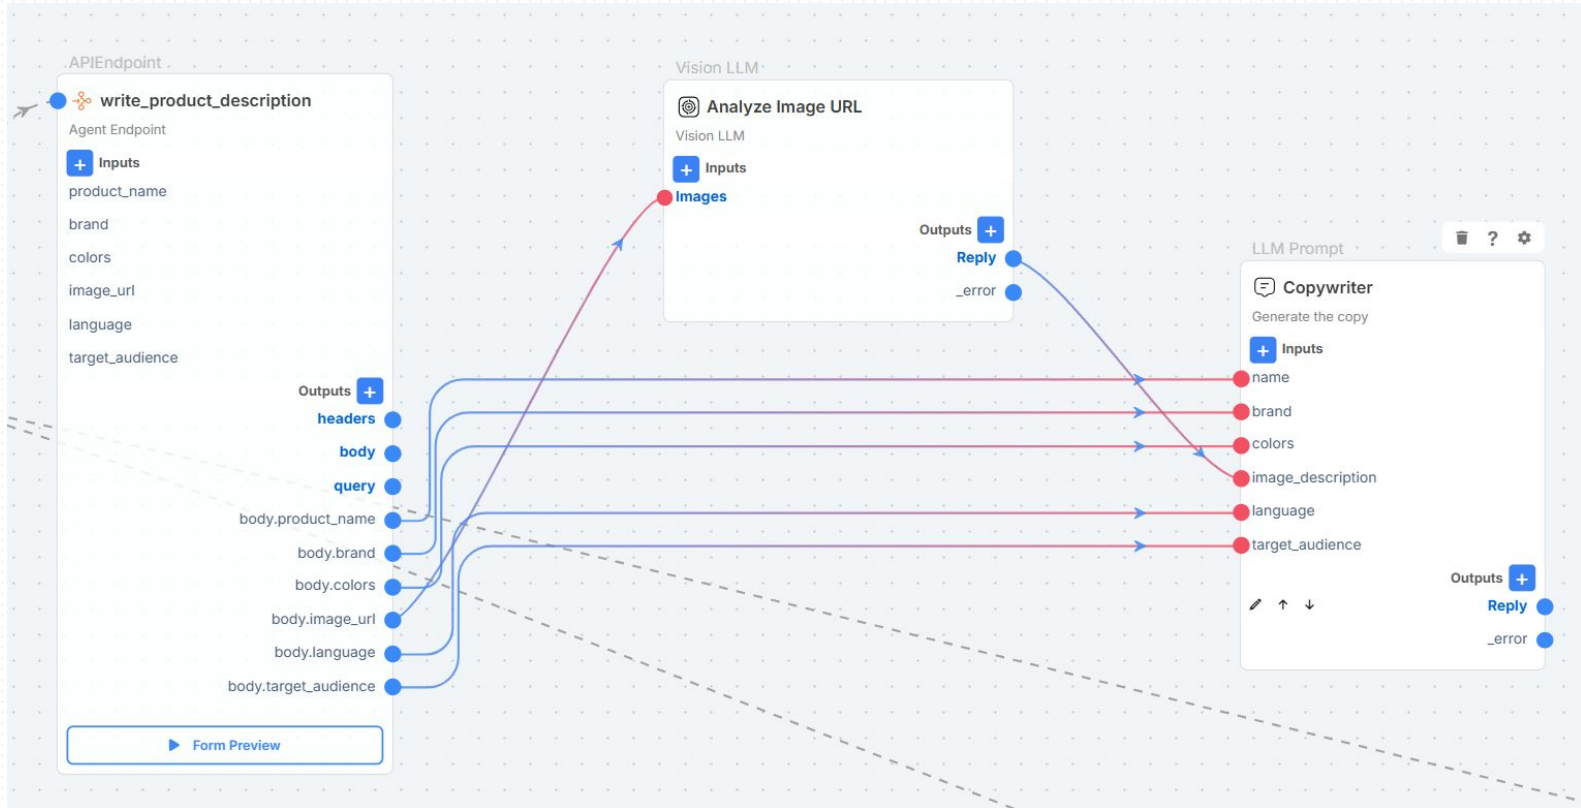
APIEndpoint

write_product_description

Agent Endpoint

Inputs

product_name

brand

colors

image_url

language

target_audience

Outputs

headers

body

query

body.product_name

body.brand

body.colors

body.image_url

body.language

body.target_audience

Form Preview

Vision LLM

Analyze Image URL

Vision LLM

Inputs

Images

Outputs

Reply

_error

LLM Prompt

Copywriter

Generate the copy

Inputs

name

brand

colors

image_description

language

target_audience

Outputs

Reply

_error